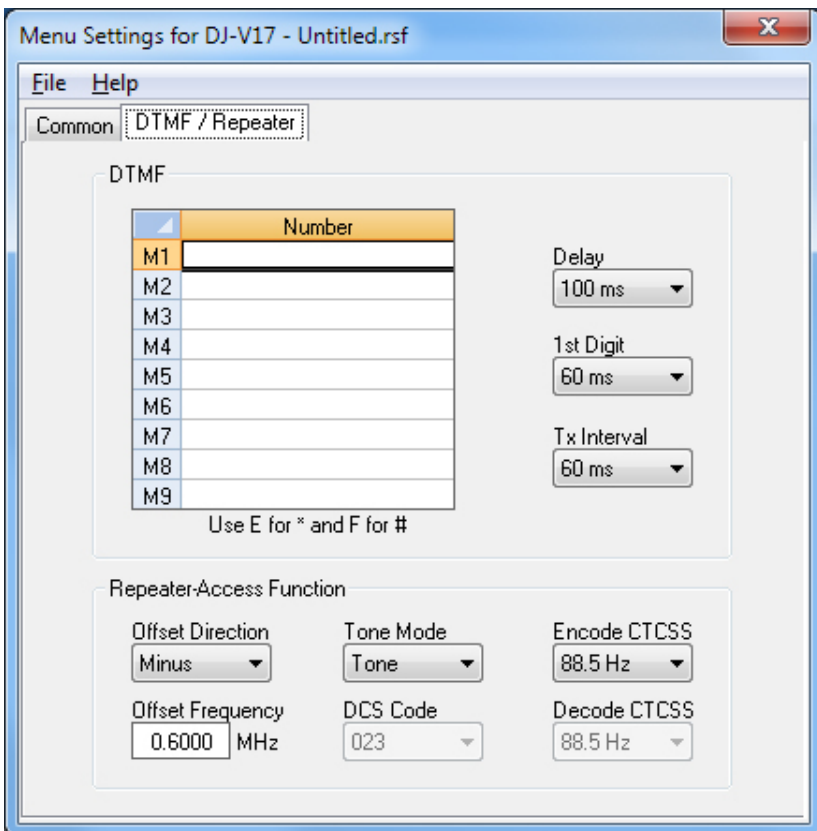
Menu Settings for DJ-V17 - Untitled.rsf

File Help

Common DTMF / Repeater

DTMF

| | Number |
|---|---|
| M1 | |
| M2 | |
| M3 | |
| M4 | |
| M5 | |
| M6 | |
| M7 | |
| M8 | |
| M9 | |

Use E for * and F for #

Delay
100 ms

1st Digit
60 ms

Tx Interval
60 ms

Repeater-Access Function

Offset Direction
Minus

Tone Mode
Tone

Encode CTCSS
88.5 Hz

Offset Frequency
0.6000 MHz

DCS Code
023

Decode CTCSS
88.5 Hz